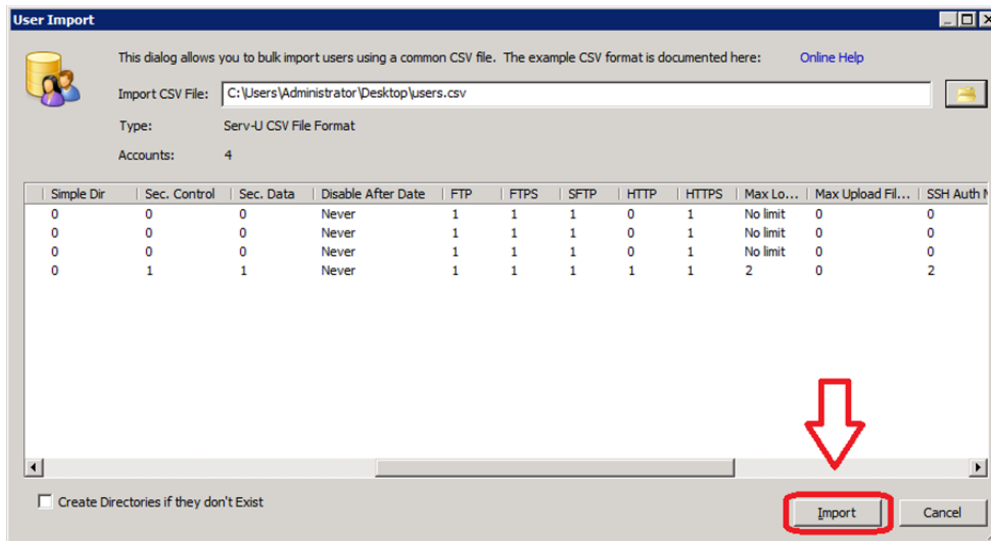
User Import

This dialog allows you to bulk import users using a common CSV file. The example CSV format is documented here: Online Help

Import CSV File: C:\Users\Administrator\Desktop\users.csv

Type: Serv-U CSV File Format

Accounts: 4

| Simple Dir | Sec. Control | Sec. Data | Disable After Date | FTP | FTPS | SFTP | HTTP | HTTPS | Max Lo... | Max Upload Fil... | SSH Auth M |
|---|---|---|---|---|---|---|---|---|---|---|---|
| 0 | 0 | 0 | Never | 1 | 1 | 1 | 0 | 1 | No limit | 0 | 0 |
| 0 | 0 | 0 | Never | 1 | 1 | 1 | 0 | 1 | No limit | 0 | 0 |
| 0 | 0 | 0 | Never | 1 | 1 | 1 | 0 | 1 | No limit | 0 | 0 |
| 0 | 1 | 1 | Never | 1 | 1 | 1 | 1 | 1 | 2 | 0 | 2 |

Create Directories if they don't Exist

Import

Cancel